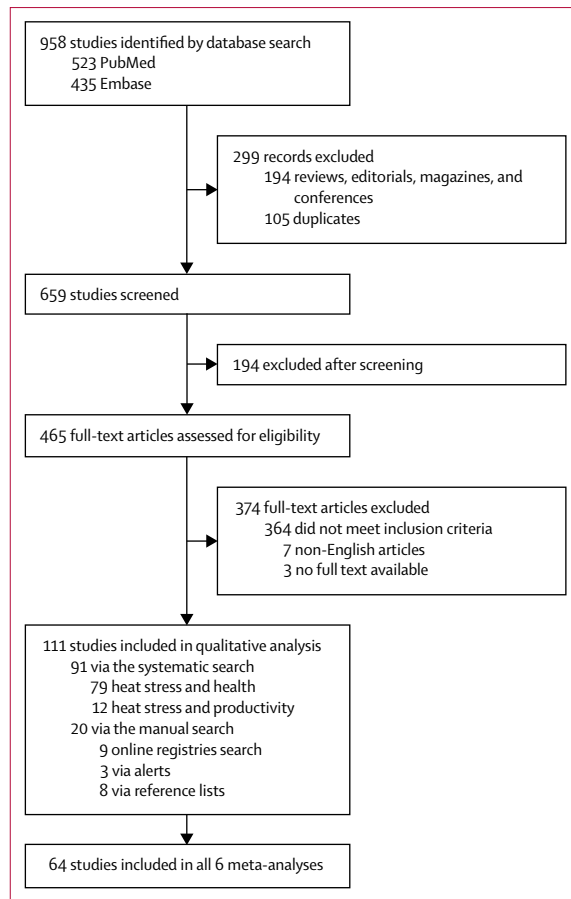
958 studies identified by database search
523 PubMed
435 Embase

299 records excluded
194 reviews, editorials, magazines, and conferences
105 duplicates

659 studies screened

194 excluded after screening

465 full-text articles assessed for eligibility

374 full-text articles excluded
364 did not meet inclusion criteria
7 non-English articles
3 no full text available

111 studies included in qualitative analysis
91 via the systematic search
79 heat stress and health
12 heat stress and productivity
20 via the manual search
9 online registries search
3 via alerts
8 via reference lists

64 studies included in all 6 meta-analyses